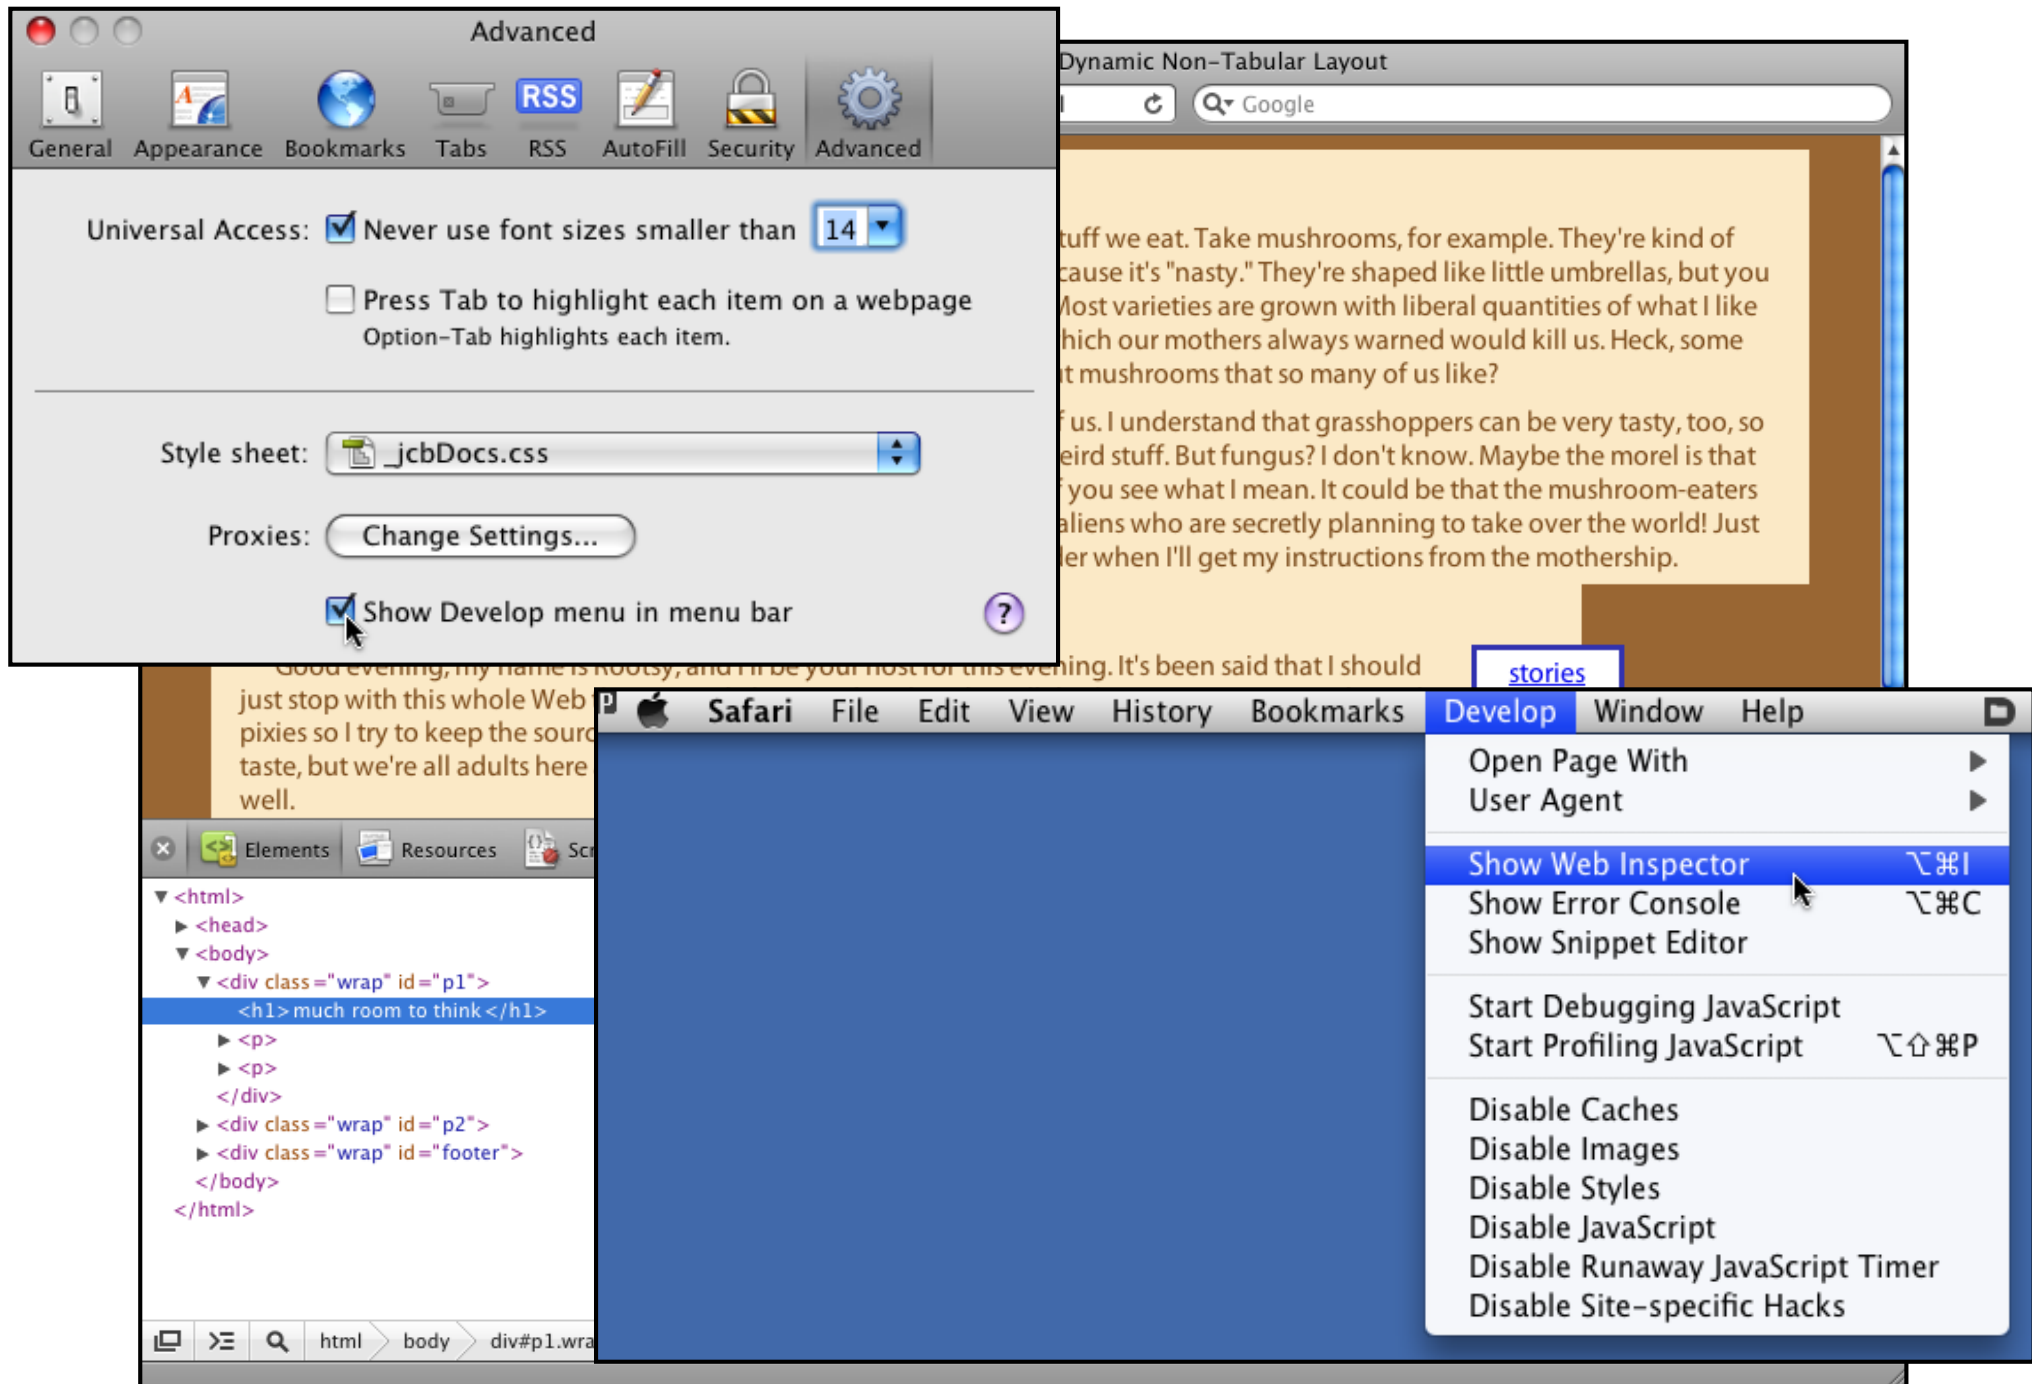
Advanced

General Appearance Bookmarks Tabs RSS AutoFill Security Advanced

Universal Access: Never use font sizes smaller than 14

Press Tab to highlight each item on a webpage
Option-Tab highlights each item.

Style sheet: _jcbDocs.css

Proxies: Change Settings...

Show Develop menu in menu bar

?

Dynamic Non-Tabular Layout

Google

tuff we eat. Take mushrooms, for example. They're kind of cause it's "nasty." They're shaped like little umbrellas, but you Most varieties are grown with liberal quantities of what I like hich our mothers always warned would kill us. Heck, some t mushrooms that so many of us like?

f us. I understand that grasshoppers can be very tasty, too, so eird stuff. But fungus? I don't know. Maybe the morel is that f you see what I mean. It could be that the mushroom-eaters aliens who are secretly planning to take over the world! Just ler when I'll get my instructions from the mothership.

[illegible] ning. It's been said that I should just stop with this whole Web pixies so I try to keep the sour taste, but we're all adults here well.

stories

Elements Resources Sc

<html>
<head>
<body>
<div class="wrap" id="p1">
<h1>much room to think</h1>
<p>
<p>
</div>
<div class="wrap" id="p2">
<div class="wrap" id="footer">
</body>
</html>

html body div#p1.wra

Safari File Edit View History Bookmarks Develop Window Help

Open Page With
User Agent

Show Web Inspector ⌥⌘I
Show Error Console ⌥⌘C
Show Snippet Editor

Start Debugging JavaScript
Start Profiling JavaScript ⌥⇧⌘P

Disable Caches
Disable Images
Disable Styles
Disable JavaScript
Disable Runaway JavaScript Timer
Disable Site-specific Hacks